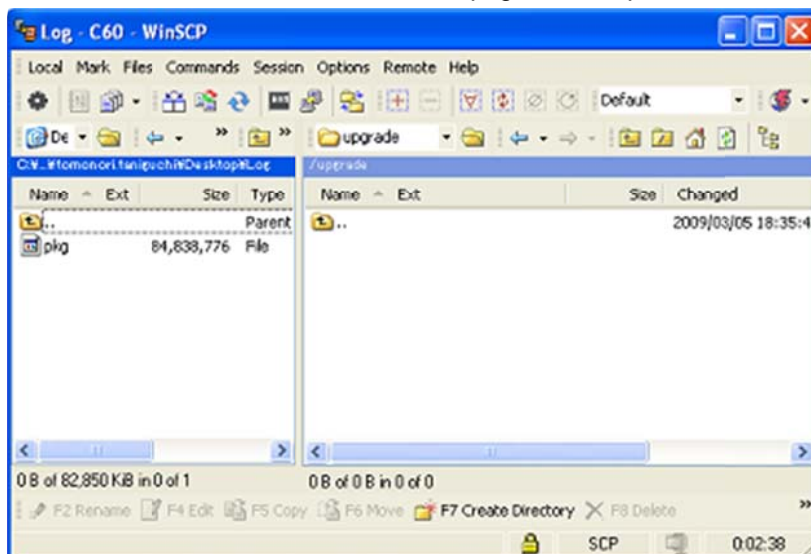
Log - C60 - WinSCP

Local Mark Files Commands Session Options Remote Help

Default

De

upgrade

C:¥...¥tomonori.taniguchi¥Desktop¥Log

/upgrade

| Name | Ext | Size | Type |
|---|---|---|---|
| .. | | | Parent |
| pkg | | 84,838,776 | File |

| Name | Ext | Size | Changed |
|---|---|---|---|
| .. | | | 2009/03/05 18:35:4 |

0 B of 82,850 KiB in 0 of 1

0 B of 0 B in 0 of 0

F2 Rename F4 Edit F5 Copy F6 Move F7 Create Directory F8 Delete

SCP 0:02:38